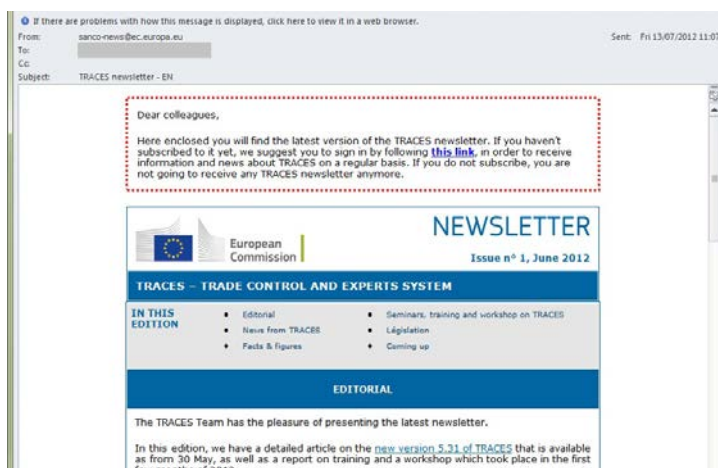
If there are problems with how this message is displayed, click here to view it in a web browser.

From: sanco-news@ec.europa.eu
To:
Cc:
Subject: TRACES newsletter - EN

Sent: Fri 13/07/2012 11:07

Dear colleagues,

Here enclosed you will find the latest version of the TRACES newsletter. If you haven't subscribed to it yet, we suggest you to sign in by following this link, in order to receive information and news about TRACES on a regular basis. If you do not subscribe, you are not going to receive any TRACES newsletter anymore.

European Commission

NEWSLETTER

Issue n° 1, June 2012

TRACES – TRADE CONTROL AND EXPERTS SYSTEM

IN THIS EDITION

- Editorial
- News from TRACES
- Facts & figures
- Seminars, training and workshop on TRACES
- Législation
- Coming up

EDITORIAL

The TRACES Team has the pleasure of presenting the latest newsletter.

In this edition, we have a detailed article on the new version 5.31 of TRACES that is available as from 30 May, as well as a report on training and a workshop which took place in the first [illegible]